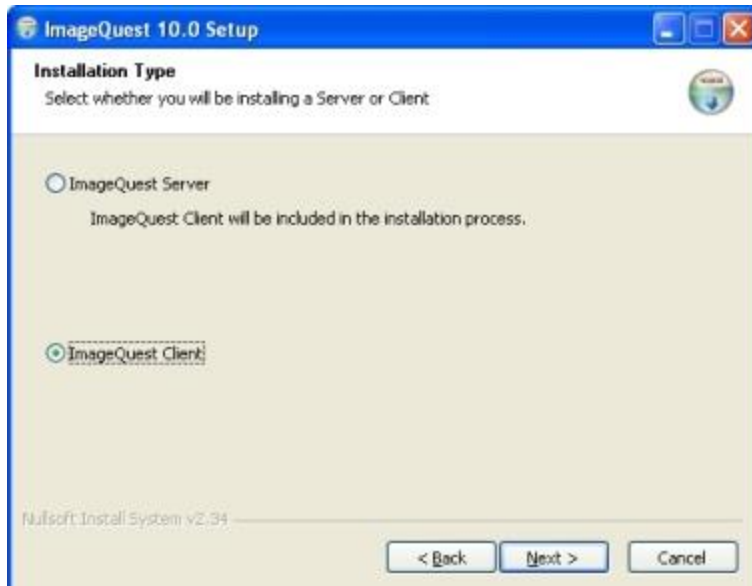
ImageQuest 10.0 Setup

Installation Type

Select whether you will be installing a Server or Client

ImageQuest Server

ImageQuest Client will be included in the installation process.

ImageQuest Client

Nullsoft Install System v2.34

< Back

Next >

Cancel